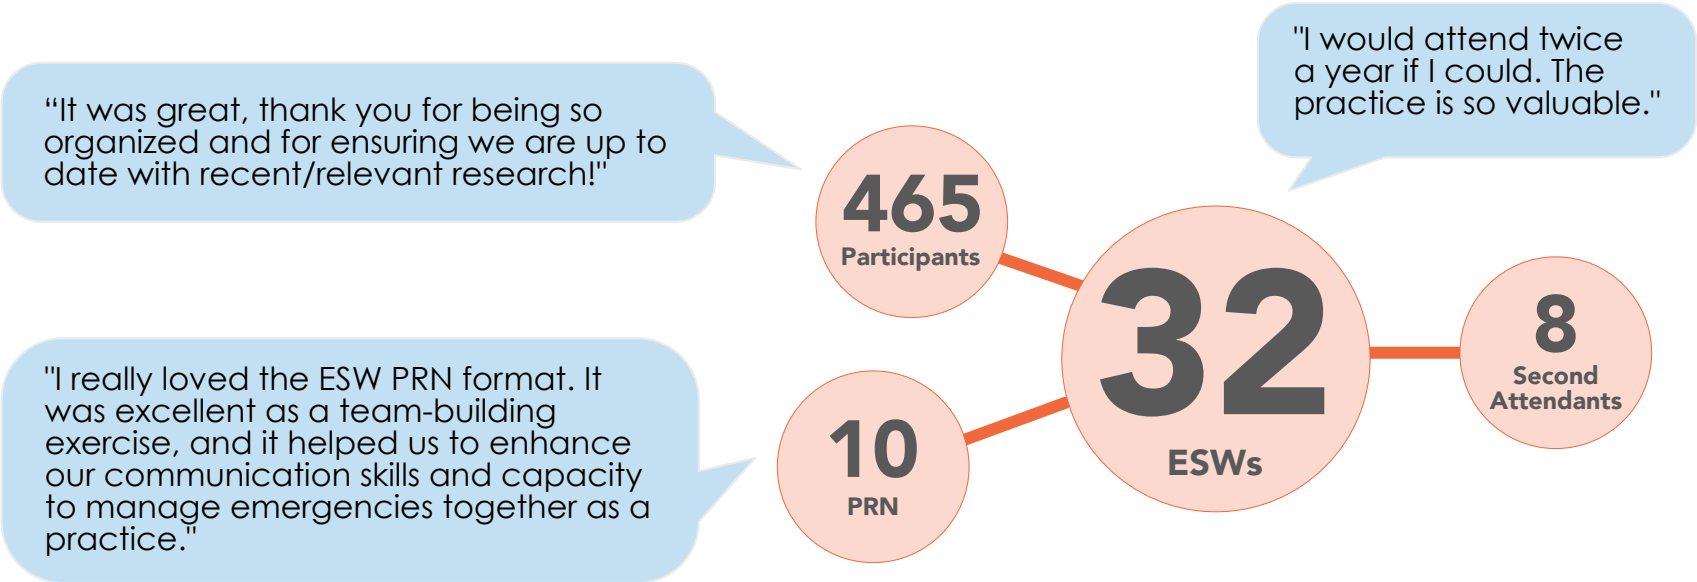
“It was great, thank you for being so organized and for ensuring we are up to date with recent/relevant research!"

"I would attend twice a year if I could. The practice is so valuable."

465
Participants

32
ESWs

8
Second Attendants

10
PRN

"I really loved the ESW PRN format. It was excellent as a team-building exercise, and it helped us to enhance our communication skills and capacity to manage emergencies together as a practice."